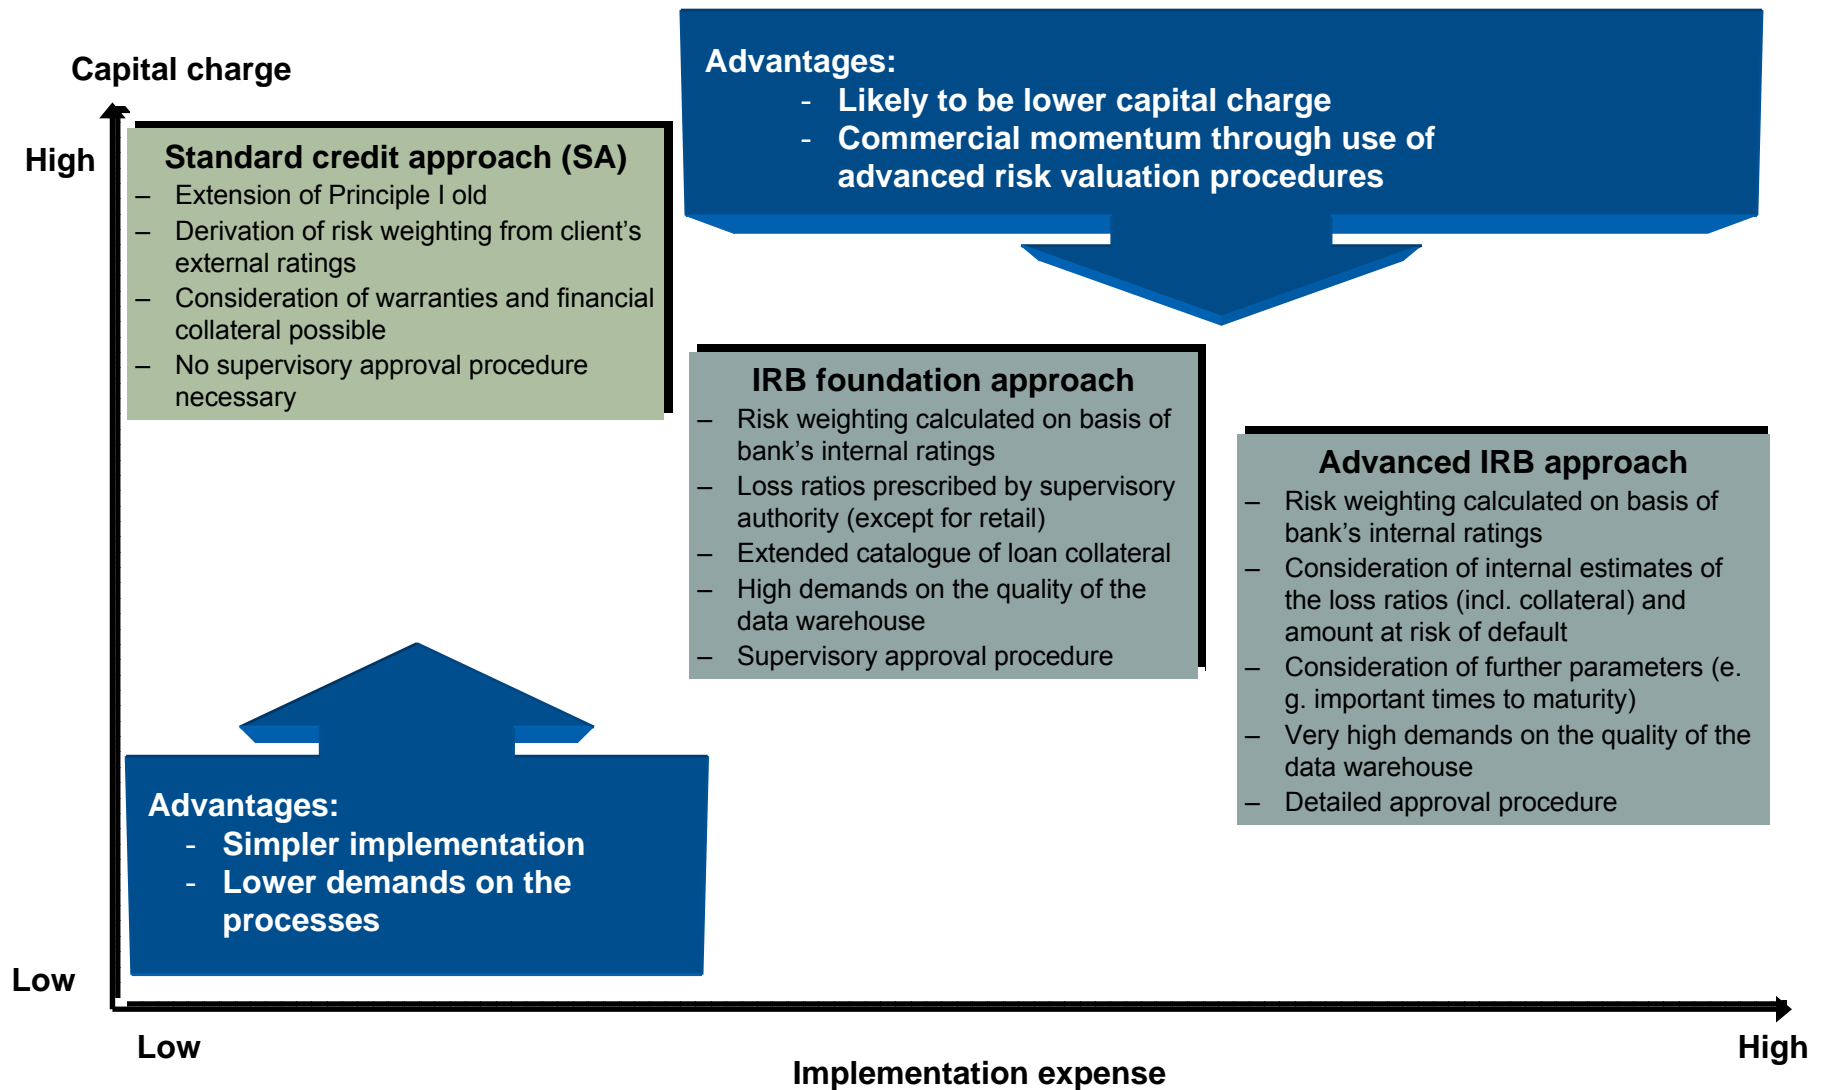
Capital charge

High

Advantages:
- Likely to be lower capital charge
- Commercial momentum through use of advanced risk valuation procedures

Standard credit approach (SA)
– Extension of Principle I old
– Derivation of risk weighting from client's external ratings
– Consideration of warranties and financial collateral possible
– No supervisory approval procedure necessary

IRB foundation approach
– Risk weighting calculated on basis of bank's internal ratings
– Loss ratios prescribed by supervisory authority (except for retail)
– Extended catalogue of loan collateral
– High demands on the quality of the data warehouse
– Supervisory approval procedure

Advanced IRB approach
– Risk weighting calculated on basis of bank's internal ratings
– Consideration of internal estimates of the loss ratios (incl. collateral) and amount at risk of default
– Consideration of further parameters (e. g. important times to maturity)
– Very high demands on the quality of the data warehouse
– Detailed approval procedure

Advantages:
- Simpler implementation
- Lower demands on the processes

Low

Low

High

Implementation expense